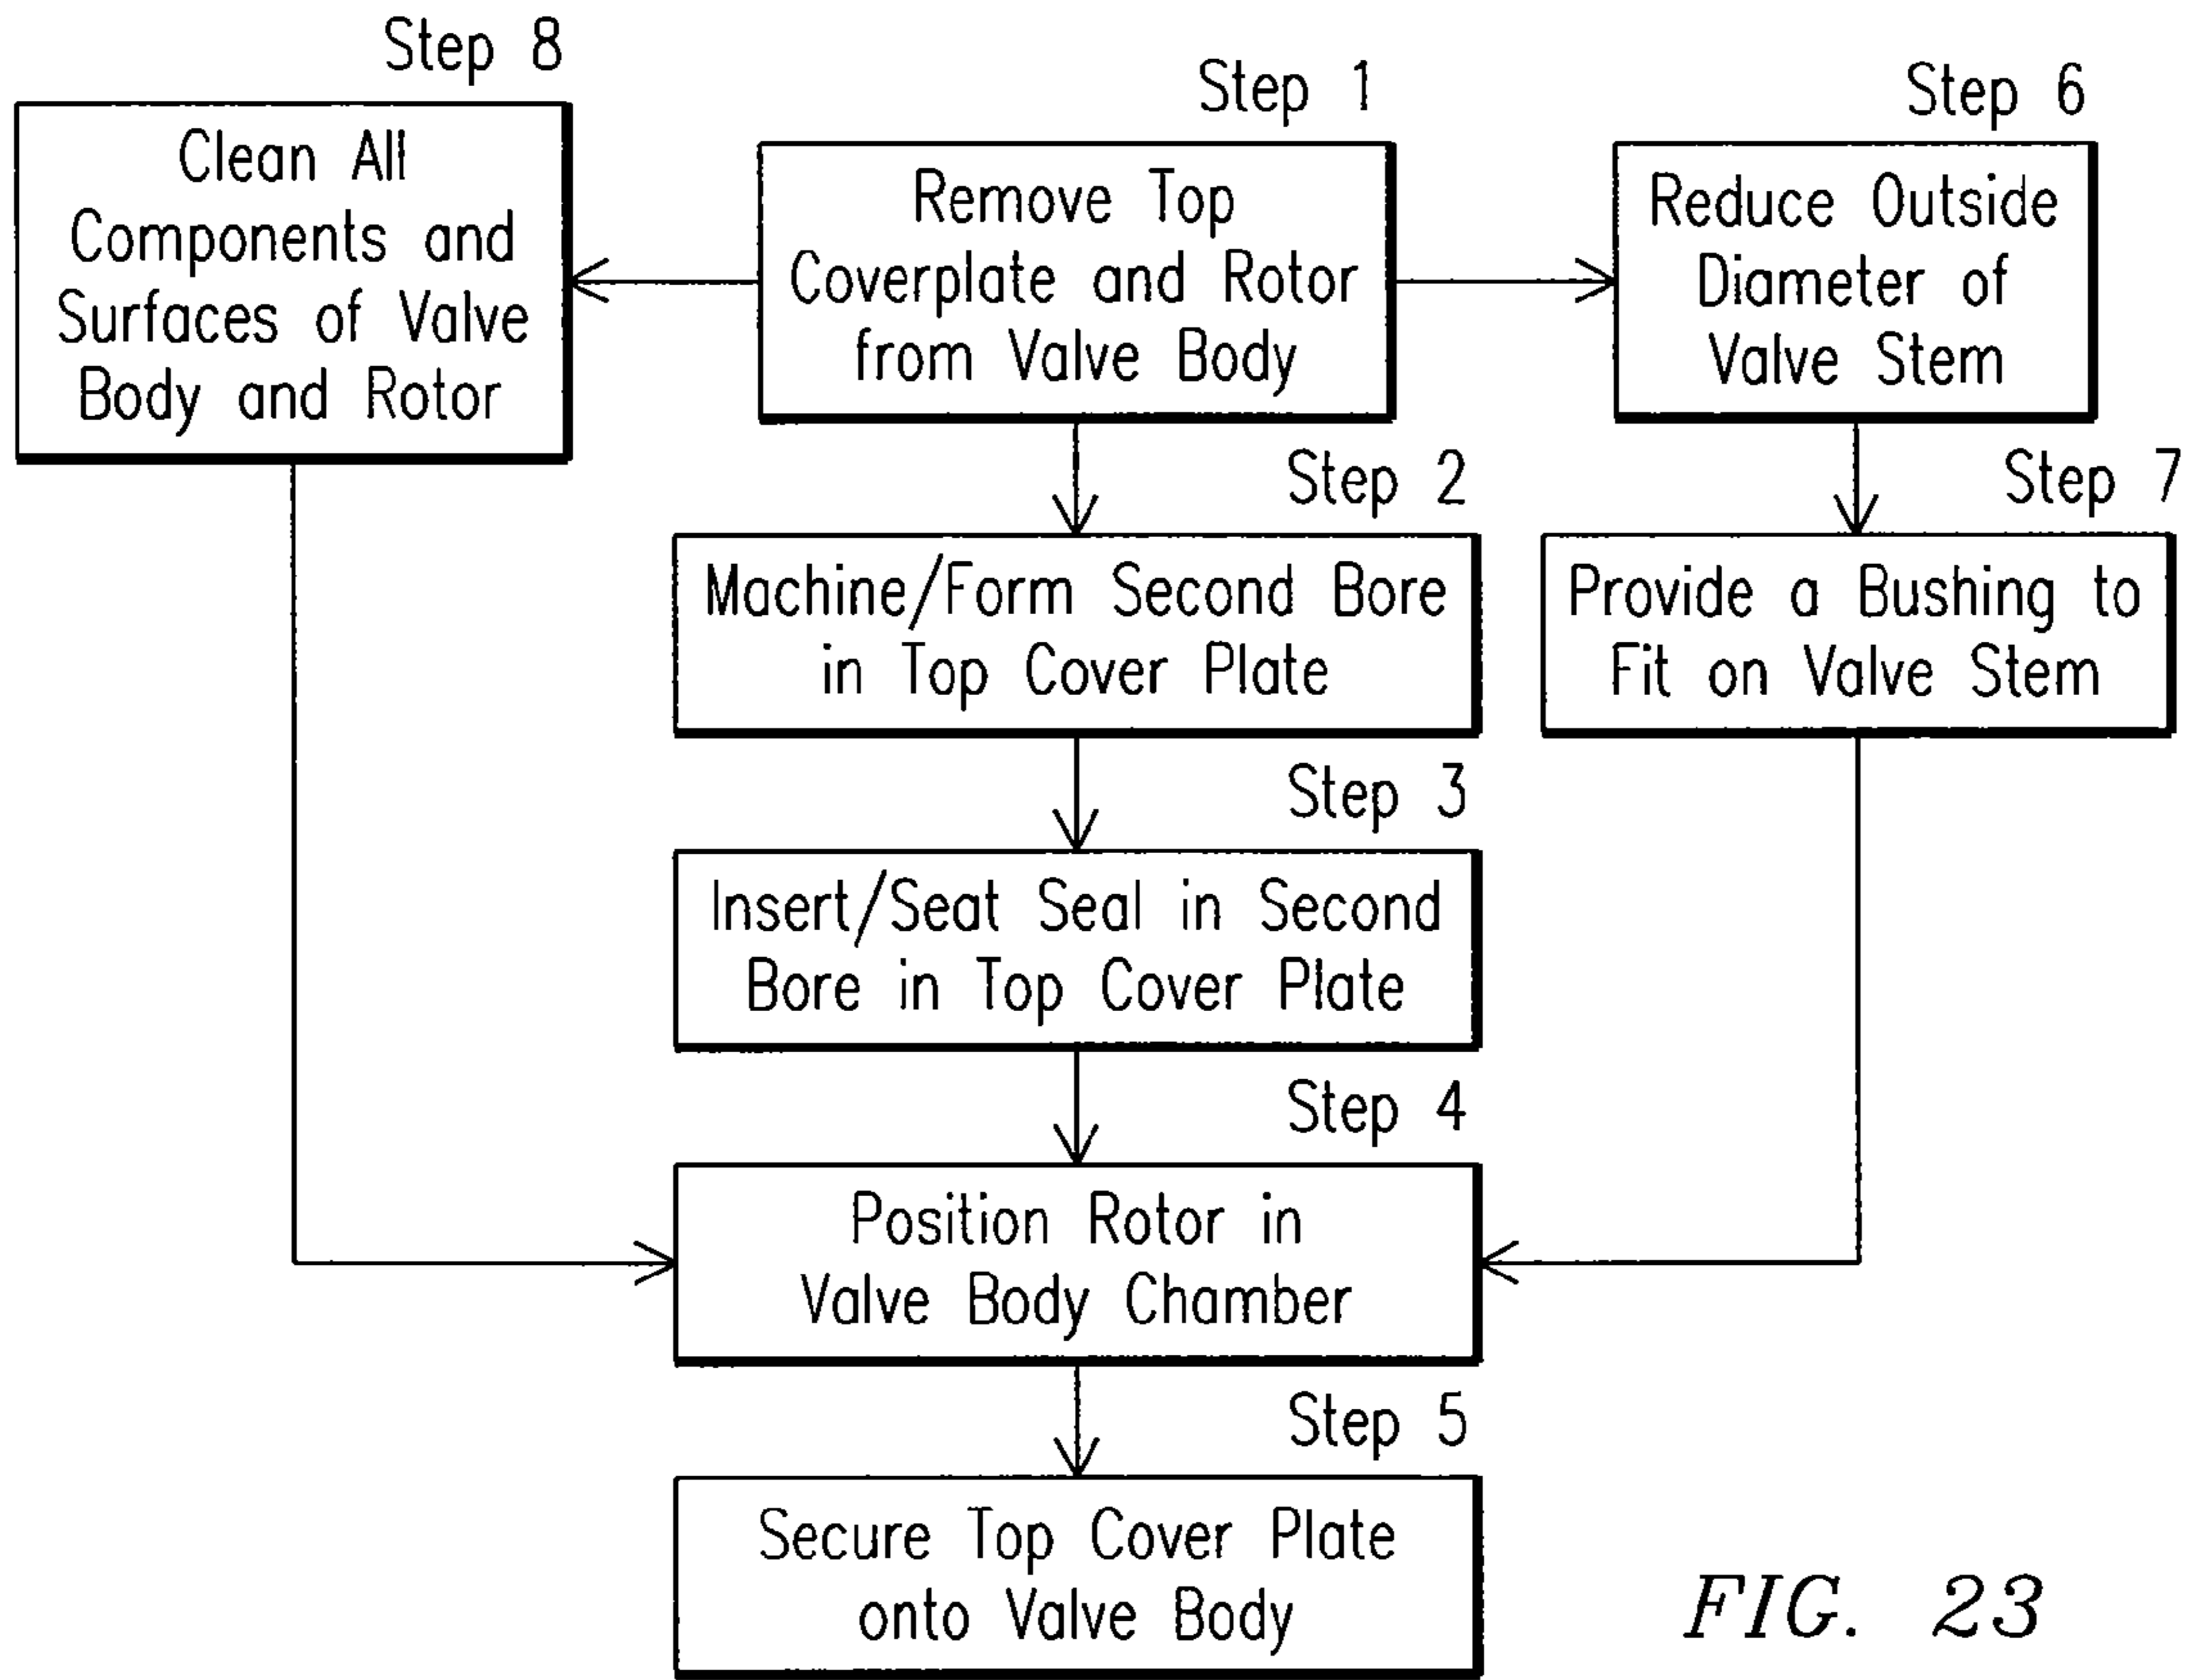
Step 8

Clean All Components and Surfaces of Valve Body and Rotor

Step 1

Remove Top Coverplate and Rotor from Valve Body

Step 6

Reduce Outside Diameter of Valve Stem

Step 2

Machine/Form Second Bore in Top Cover Plate

Step 7

Provide a Bushing to Fit on Valve Stem

Step 3

Insert/Seat Seal in Second Bore in Top Cover Plate

Step 4

Position Rotor in Valve Body Chamber

Step 5

Secure Top Cover Plate onto Valve Body

FIG. 23